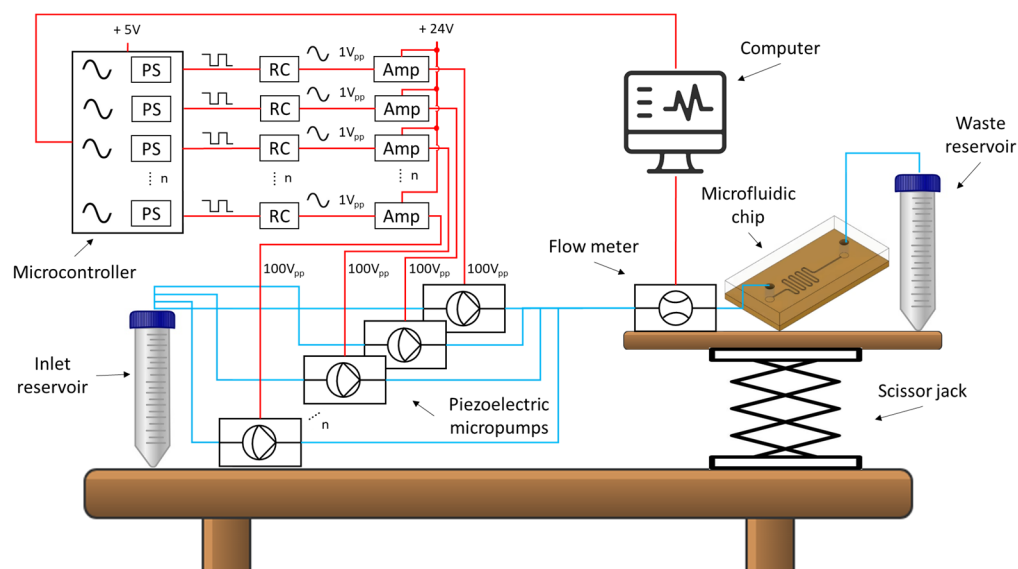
+ 5V

+ 24V

PS

RC

$1V_{pp}$

Amp

PS

RC

$1V_{pp}$

Amp

PS

RC

$1V_{pp}$

Amp

n

n

n

PS

RC

$1V_{pp}$

Amp

Microcontroller

Computer

Waste reservoir

Microfluidic chip

Flow meter

$100V_{pp}$

$100V_{pp}$

$100V_{pp}$

$100V_{pp}$

Inlet reservoir

n

Piezoelectric micropumps

Scissor jack